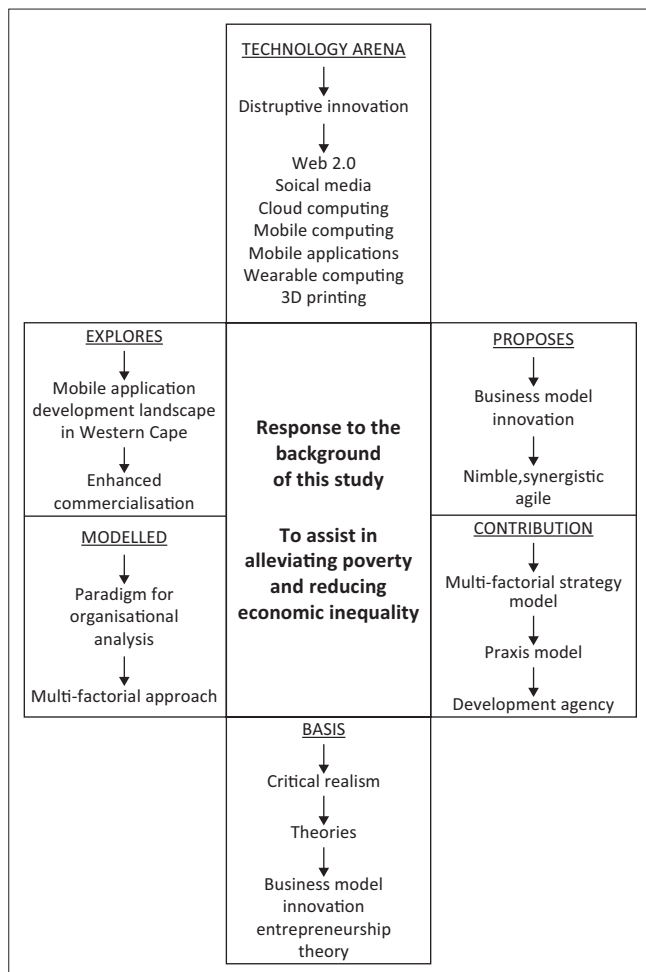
TECHNOLOGY ARENA

Distruptive innovation

Web 2.0
Soical media
Cloud computing
Mobile computing
Mobile applications
Wearable computing
3D printing

EXPLORES

Mobile application development landscape in Western Cape

Enhanced commercialisation

MODELLED

Paradigm for organisational analysis

Multi-factorial approach

Response to the background of this study

To assist in alleviating poverty and reducing economic inequality

PROPOSES

Business model innovation

Nimble,synergistic agile

CONTRIBUTION

Multi-factorial strategy model

Praxis model

Development agency

BASIS

Critical realism

Theories

Business model innovation entrepreneurship theory